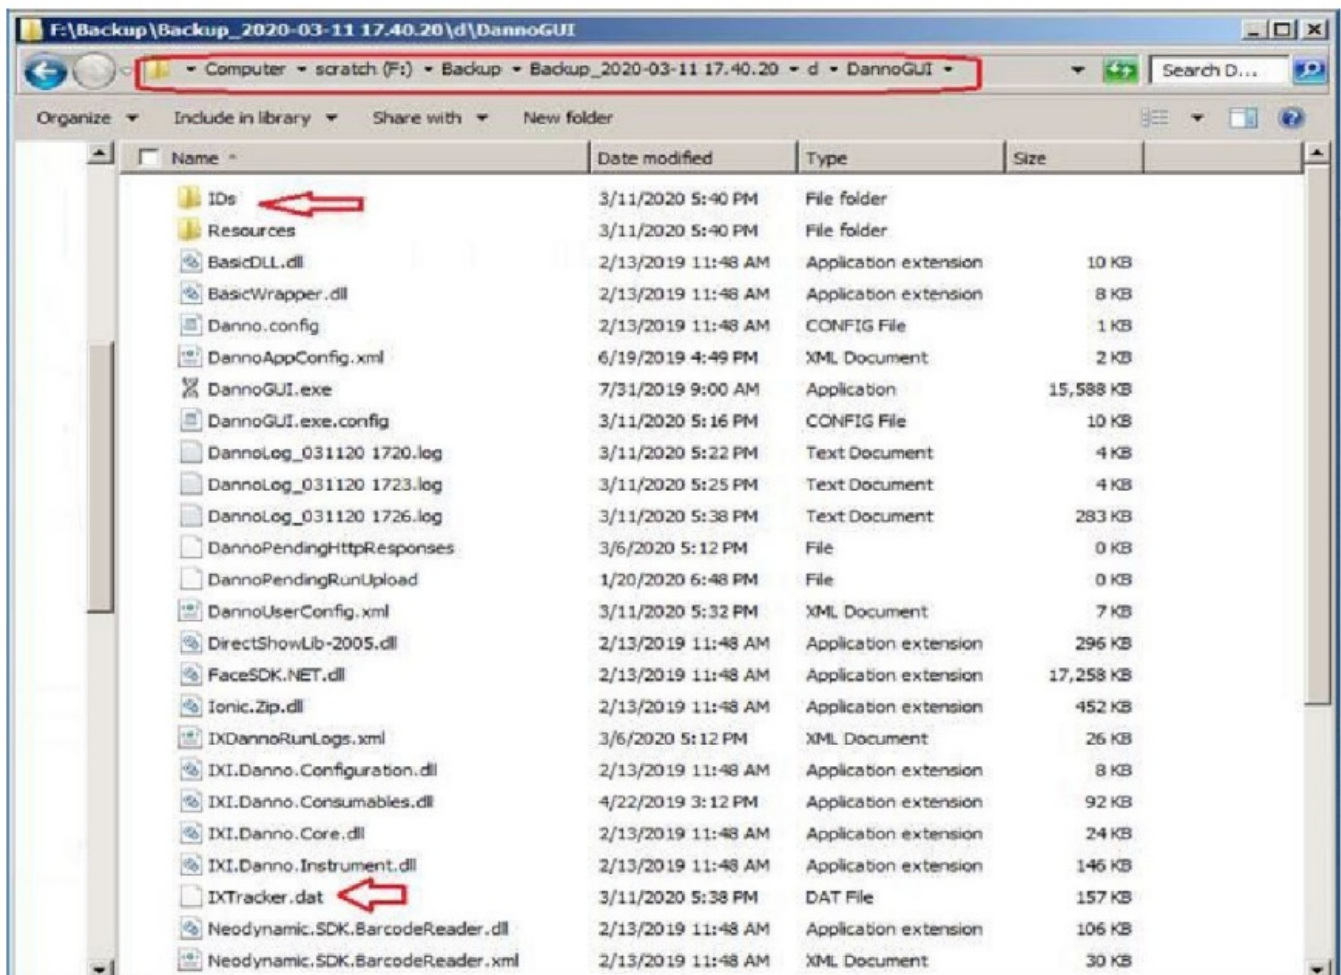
F:\Backup\Backup_2020-03-11 17.40.20\d\DannoGUI

Computer ▸ scratch (F:) ▸ Backup ▸ Backup_2020-03-11 17.40.20 ▸ d ▸ DannoGUI ▸

Search D...

Organize ▾ Include in library ▾ Share with ▾ New folder

| Name | Date modified | Type | Size |
|---|---|---|---|
| IDs | 3/11/2020 5:40 PM | File folder | |
| Resources | 3/11/2020 5:40 PM | File folder | |
| BasicDLL.dll | 2/13/2019 11:48 AM | Application extension | 10 KB |
| BasicWrapper.dll | 2/13/2019 11:48 AM | Application extension | 8 KB |
| Danno.config | 2/13/2019 11:48 AM | CONFIG File | 1 KB |
| DannoAppConfig.xml | 6/19/2019 4:49 PM | XML Document | 2 KB |
| DannoGUI.exe | 7/31/2019 9:00 AM | Application | 15,588 KB |
| DannoGUI.exe.config | 3/11/2020 5:16 PM | CONFIG File | 10 KB |
| DannoLog_031120 1720.log | 3/11/2020 5:22 PM | Text Document | 4 KB |
| DannoLog_031120 1723.log | 3/11/2020 5:25 PM | Text Document | 4 KB |
| DannoLog_031120 1726.log | 3/11/2020 5:38 PM | Text Document | 283 KB |
| DannoPendingHttpResponses | 3/6/2020 5:12 PM | File | 0 KB |
| DannoPendingRunUpload | 1/20/2020 6:48 PM | File | 0 KB |
| DannoUserConfig.xml | 3/11/2020 5:32 PM | XML Document | 7 KB |
| DirectShowLib-2005.dll | 2/13/2019 11:48 AM | Application extension | 296 KB |
| FaceSDK.NET.dll | 2/13/2019 11:48 AM | Application extension | 17,258 KB |
| Ionic.Zip.dll | 2/13/2019 11:48 AM | Application extension | 452 KB |
| IXDannoRunLogs.xml | 3/6/2020 5:12 PM | XML Document | 26 KB |
| IXI.Danno.Configuration.dll | 2/13/2019 11:48 AM | Application extension | 8 KB |
| IXI.Danno.Consumables.dll | 4/22/2019 3:12 PM | Application extension | 92 KB |
| IXI.Danno.Core.dll | 2/13/2019 11:48 AM | Application extension | 24 KB |
| IXI.Danno.Instrument.dll | 2/13/2019 11:48 AM | Application extension | 146 KB |
| IXTracker.dat | 3/11/2020 5:38 PM | DAT File | 157 KB |
| Neodynamic.SDK.BarcodeReader.dll | 2/13/2019 11:48 AM | Application extension | 106 KB |
| Neodynamic.SDK.BarcodeReader.xml | 2/13/2019 11:48 AM | XML Document | 30 KB |